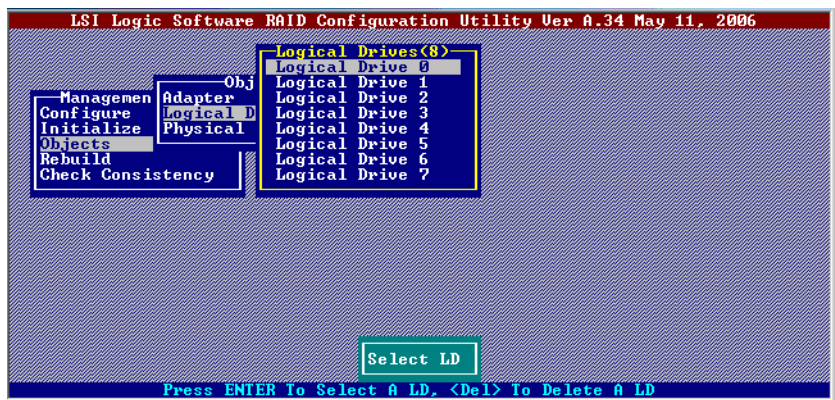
LSI Logic Software RAID Configuration Utility Ver A.34 May 11, 2006

Managemen
Configure
Initialize
Objects
Rebuild
Check Consistency

Obj
Adapter
Logical D
Physical

Logical Drives(8)
Logical Drive 0
Logical Drive 1
Logical Drive 2
Logical Drive 3
Logical Drive 4
Logical Drive 5
Logical Drive 6
Logical Drive 7

Select LD

Press ENTER To Select A LD, <Del> To Delete A LD